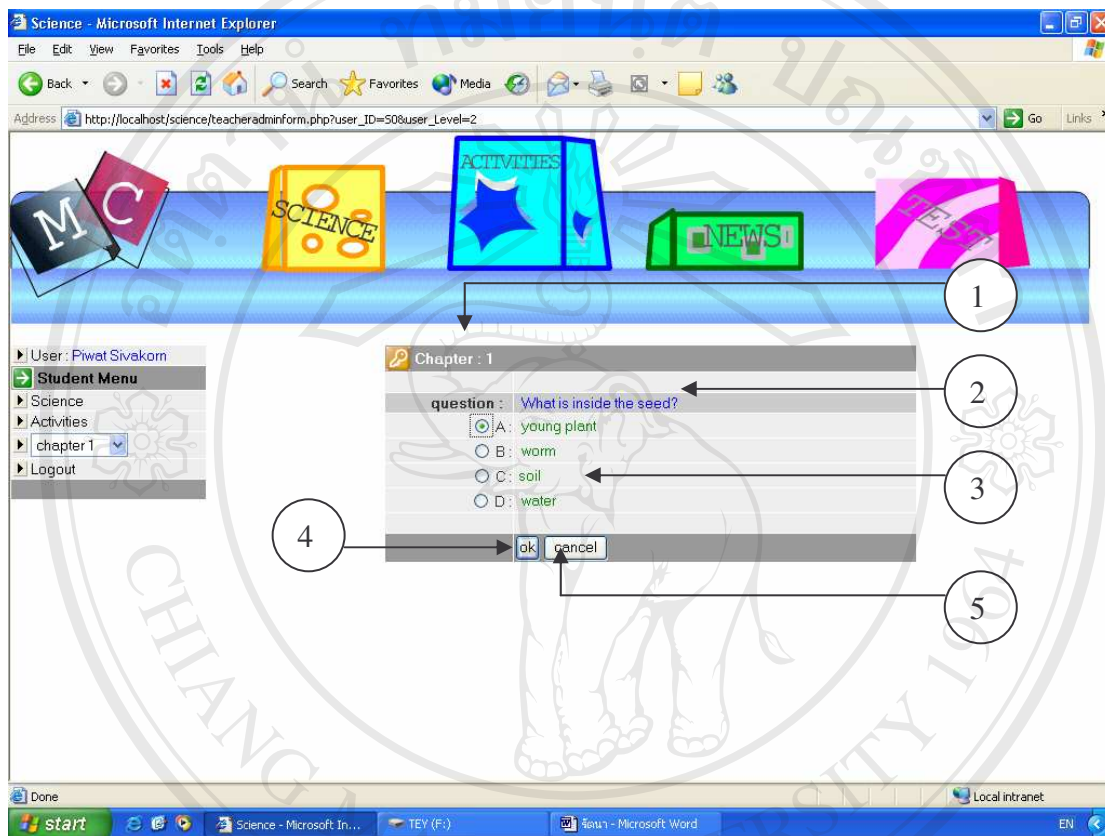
Science - Microsoft Internet Explorer

File Edit View Favorites Tools Help

Back Search Favorites Media

Address http://localhost/science/teacheradminform.php?user_ID=50&user_Level=2 Go Links

MC SCIENCE ACTIVITIES NEWS TEST

1

User : Piwat Sivakorn
Student Menu
Science
Activities
chapter 1
Logout

Chapter : 1

2

question : What is inside the seed?
A : young plant
B : worm
C : soil
D : water

3

4

ok cancel

5

Done Local intranet

start Science - Microsoft In... TEY (F:) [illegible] - Microsoft Word EN

CHIANG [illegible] UNIVERSITY